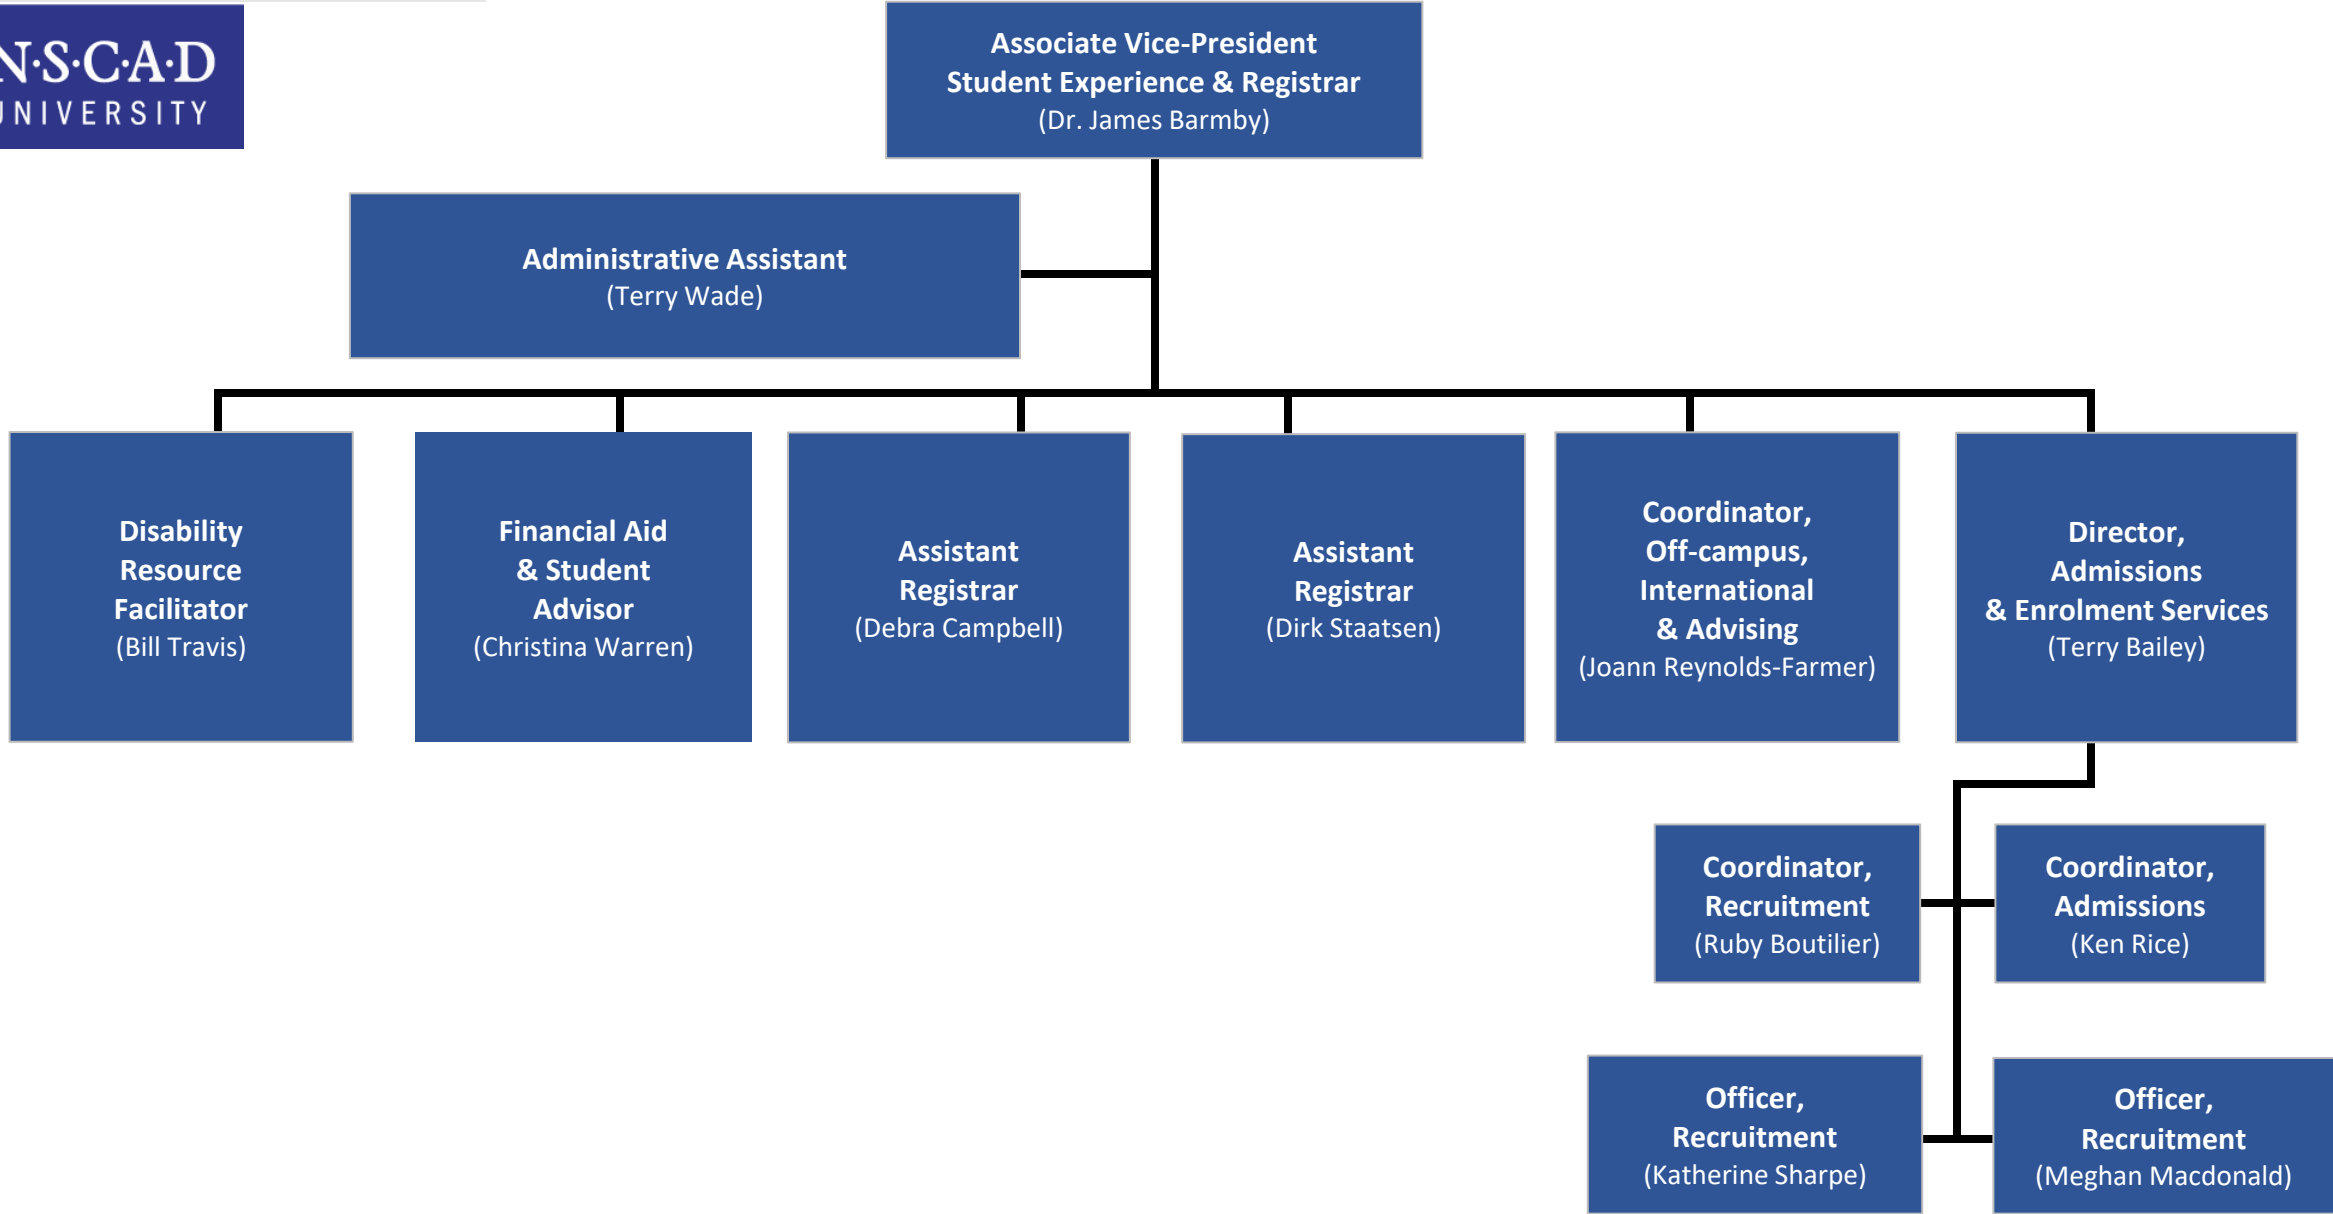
N·S·C·A·D
UNIVERSITY

Associate Vice-President
Student Experience & Registrar
(Dr. James Barmby)

Administrative Assistant
(Terry Wade)

Disability Resource Facilitator
(Bill Travis)

Financial Aid & Student Advisor
(Christina Warren)

Assistant Registrar
(Debra Campbell)

Assistant Registrar
(Dirk Staatsen)

Coordinator, Off-campus, International & Advising
(Joann Reynolds-Farmer)

Director, Admissions & Enrolment Services
(Terry Bailey)

Coordinator, Recruitment
(Ruby Boutilier)

Coordinator, Admissions
(Ken Rice)

Officer, Recruitment
(Katherine Sharpe)

Officer, Recruitment
(Meghan Macdonald)